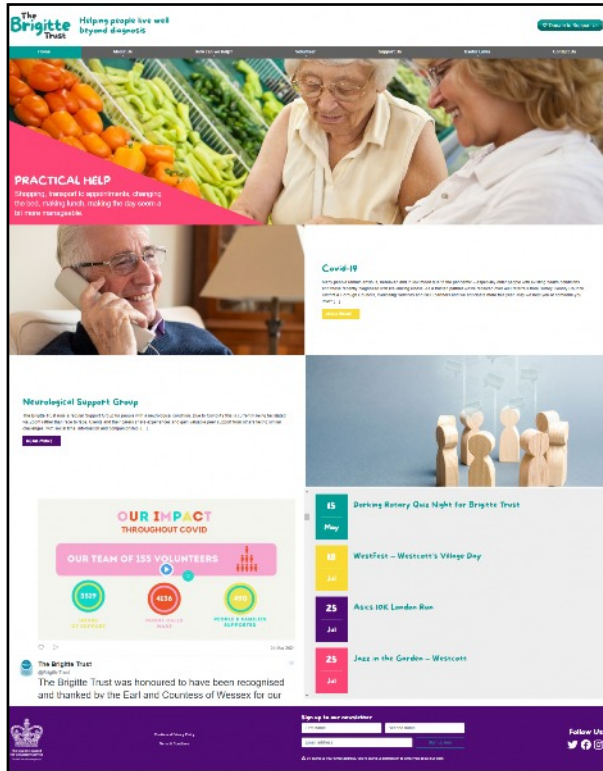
The Brigitte Trust

Helping people live well beyond diagnosis

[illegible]

Home | About Us | How can we help? | Volunteer | Support Us | Useful Links | Contact Us

PRACTICAL HELP

Shopping, transport to appointments, changing the bed, making lunch, making the day seem a bit more manageable.

Covid-19

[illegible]

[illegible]

Neurological Support Group

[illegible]

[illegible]

OUR IMPACT

THROUGHOUT COVID

OUR TEAM OF 155 VOLUNTEERS

3529

4136

410

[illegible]

The Brigitte Trust

@BrigitteTrust

The Brigitte Trust was honoured to have been recognised and thanked by the Earl and Countess of Wessex for our

15 May Dorking Rotary Quiz Night for Brigitte Trust

18 Jul WestFest – Westcott's Village Day

25 Jul Asics 10K London Run

25 Jul Jazz in the Garden – Westcott

Sign up to our newsletter

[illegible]

Follow Us